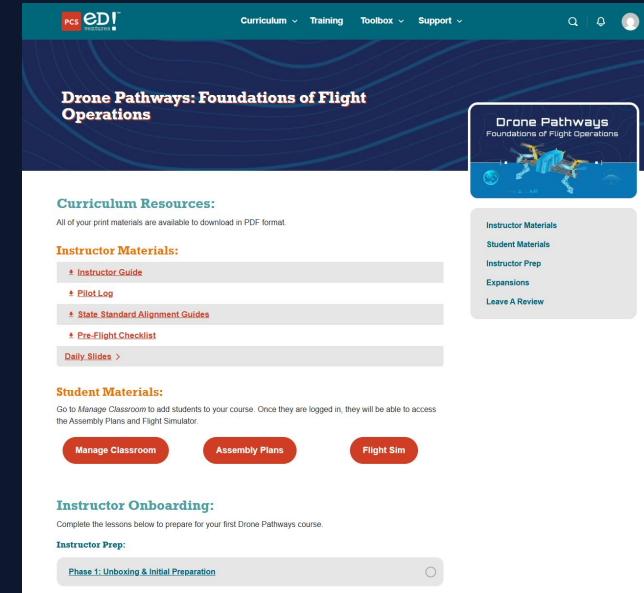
PCS edventures

Curriculum ⌄ Training Toolbox ⌄ Support ⌄

Drone Pathways: Foundations of Flight Operations

Drone Pathways
Foundations of Flight Operations

Curriculum Resources:

All of your print materials are available to download in PDF format.

Instructor Materials:

Instructor Guide

Pilot Log

State Standard Alignment Guides

Pre-Flight Checklist

Daily Slides >

Student Materials:

Go to *Manage Classroom* to add students to your course. Once they are logged in, they will be able to access the Assembly Plans and Flight Simulator.

Manage Classroom Assembly Plans Flight Sim

Instructor Onboarding:

Complete the lessons below to prepare for your first Drone Pathways course.

Instructor Prep:

Phase 1: Unboxing & Initial Preparation

Instructor Materials
Student Materials
Instructor Prep
Expansions
Leave A Review